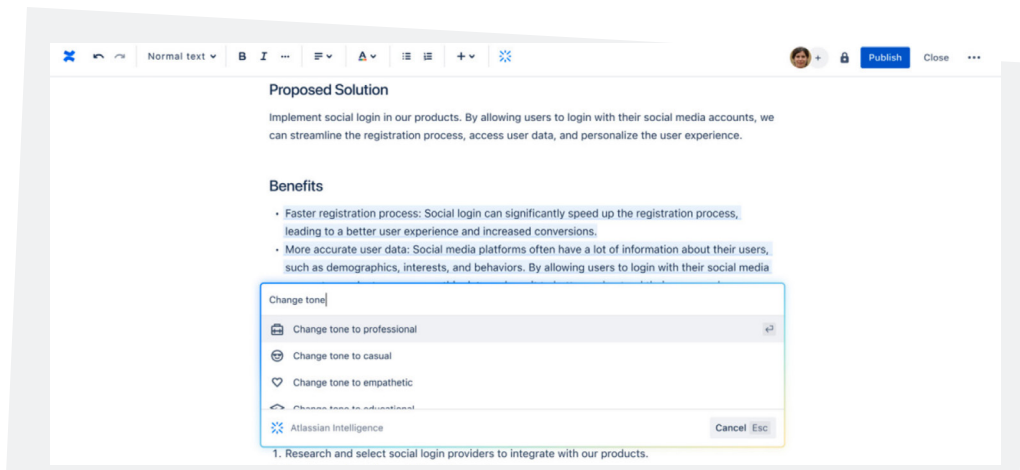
Normal text B I ··· + Publish Close ···

Proposed Solution

Implement social login in our products. By allowing users to login with their social media accounts, we can streamline the registration process, access user data, and personalize the user experience.

Benefits

• Faster registration process: Social login can significantly speed up the registration process, leading to a better user experience and increased conversions.
• More accurate user data: Social media platforms often have a lot of information about their users, such as demographics, interests, and behaviors. By allowing users to login with their social media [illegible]

Change tone

Change tone to professional

Change tone to casual

Change tone to empathetic

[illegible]

Atlassian Intelligence

Cancel Esc

1. Research and select social login providers to integrate with our products.